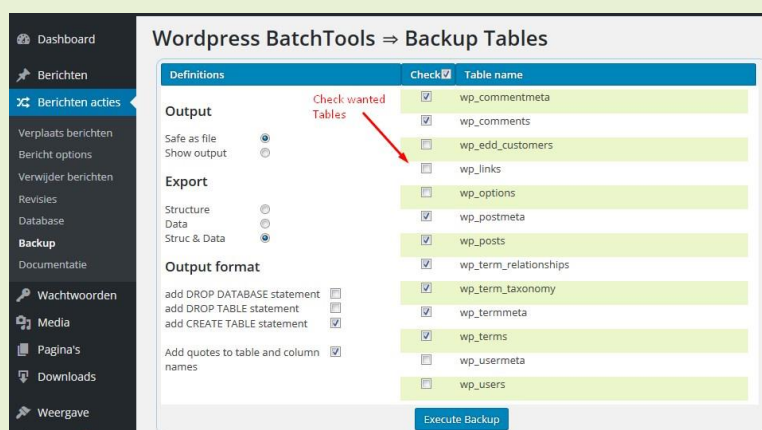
Dashboard
Berichten
Berichten acties
Verplaats berichten
Bericht options
Verwijder berichten
Revisies
Database
Backup
Documentatie
Wachtwoorden
Media
Pagina's
Downloads
Weergave

Wordpress BatchTools ⇒ Backup Tables

Definitions

Output
Safe as file
Show output

Export
Structure
Data
Struc & Data

Output format
add DROP DATABASE statement
add DROP TABLE statement
add CREATE TABLE statement

Add quotes to table and column names

Check wanted Tables

| Check | Table name |
|---|---|
| ☑ | wp_commentmeta |
| ☑ | wp_comments |
| ☐ | wp_edd_customers |
| ☐ | wp_links |
| ☐ | wp_options |
| ☑ | wp_postmeta |
| ☑ | wp_posts |
| ☑ | wp_term_relationships |
| ☑ | wp_term_taxonomy |
| ☑ | wp_termmeta |
| ☑ | wp_terms |
| ☐ | wp_usermeta |
| ☐ | wp_users |

Execute Backup